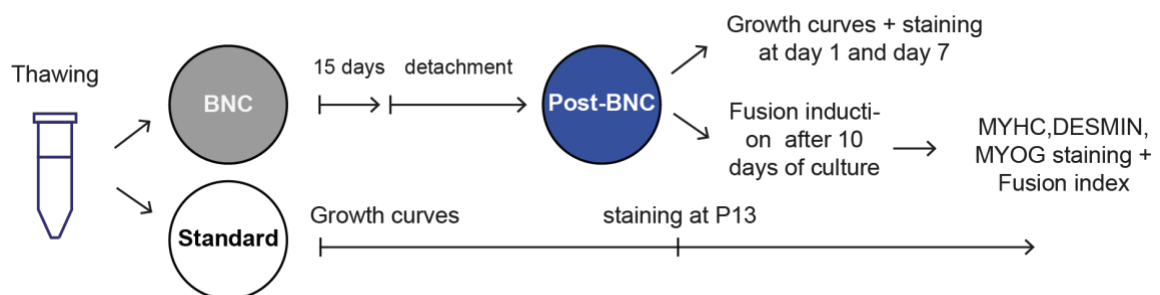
Thawing

BNC

15 days detachment

Post-BNC

Growth curves + staining at day 1 and day 7

Fusion induction after 10 days of culture

MYHC,DESMIN, MYOG staining + Fusion index

Standard

Growth curves

staining at P13